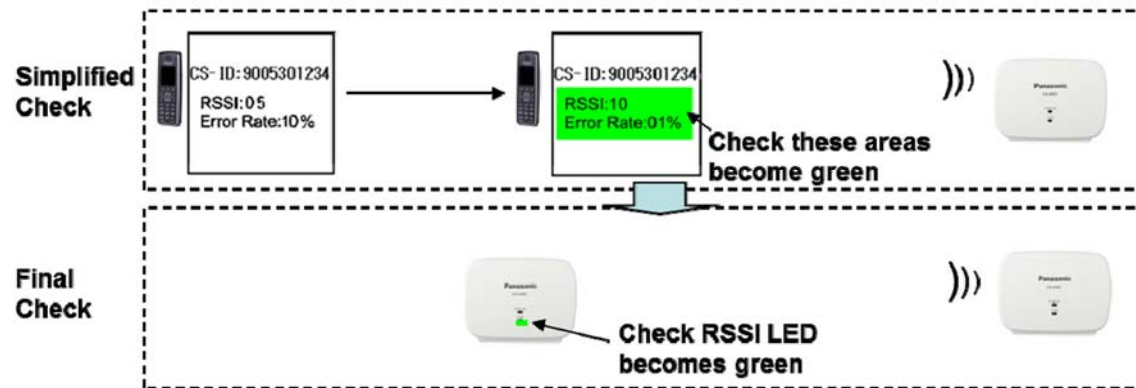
Simplified Check

CS-ID:9005301234
RSSI:05
Error Rate:10%

CS-ID:9005301234
RSSI:10
Error Rate:01%

Check these areas become green

Panasonic

Final Check

Panasonic

Check RSSI LED becomes green

Panasonic